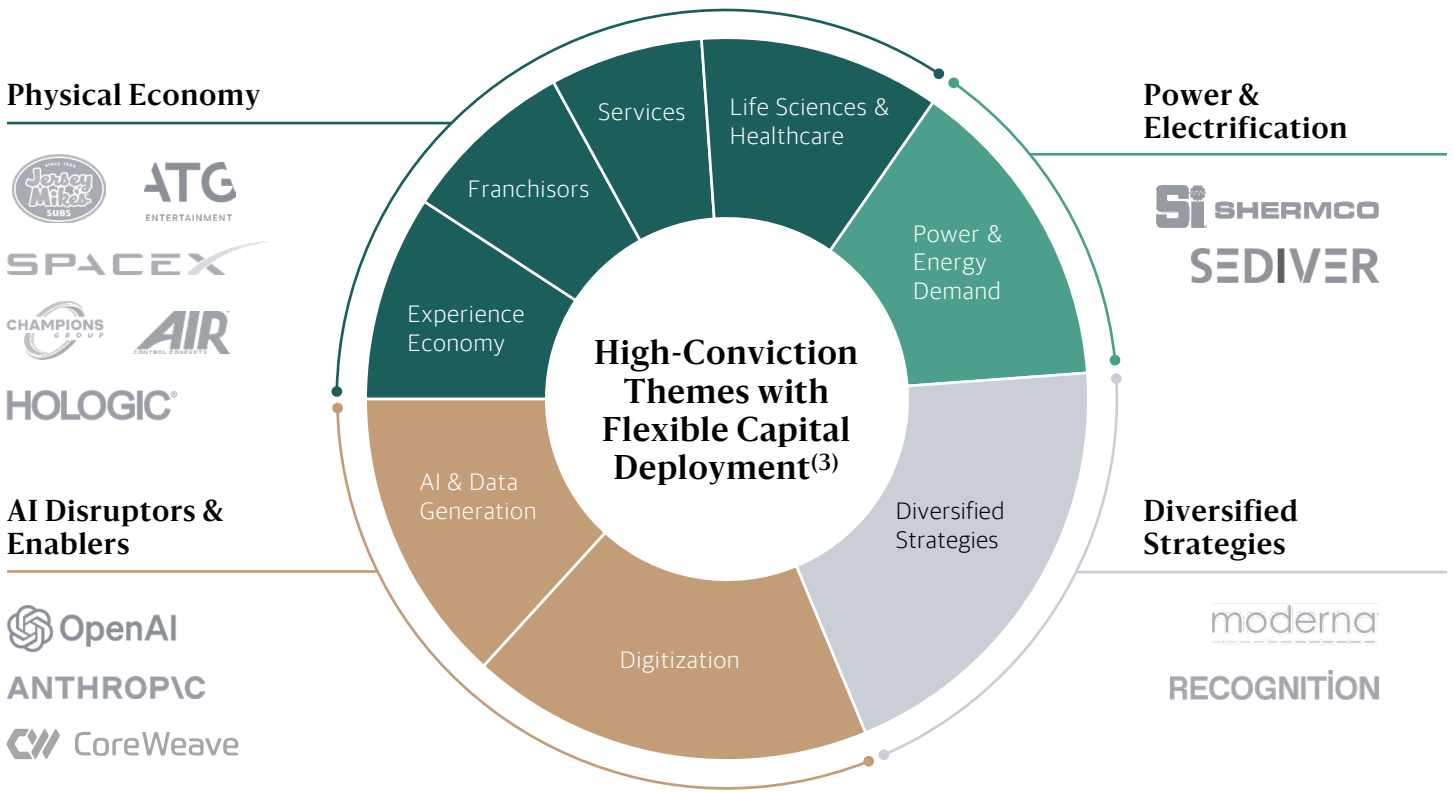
Physical Economy

Jersey Mike's SUBS SINCE 1956

ATG ENTERTAINMENT

SPACEX

CHAMPIONS GROUP

AIR CONTROL CONCEPTS

HOLOGIC®

AI Disruptors & Enablers

OpenAI

ANTHROP\C

CoreWeave

Services

Life Sciences & Healthcare

Franchisors

Power & Energy Demand

Experience Economy

High-Conviction Themes with Flexible Capital Deployment$^{(3)}$

AI & Data Generation

Diversified Strategies

Digitization

Power & Electrification

SHERMCO

SEDIVER

Diversified Strategies

moderna

RECOGNITION